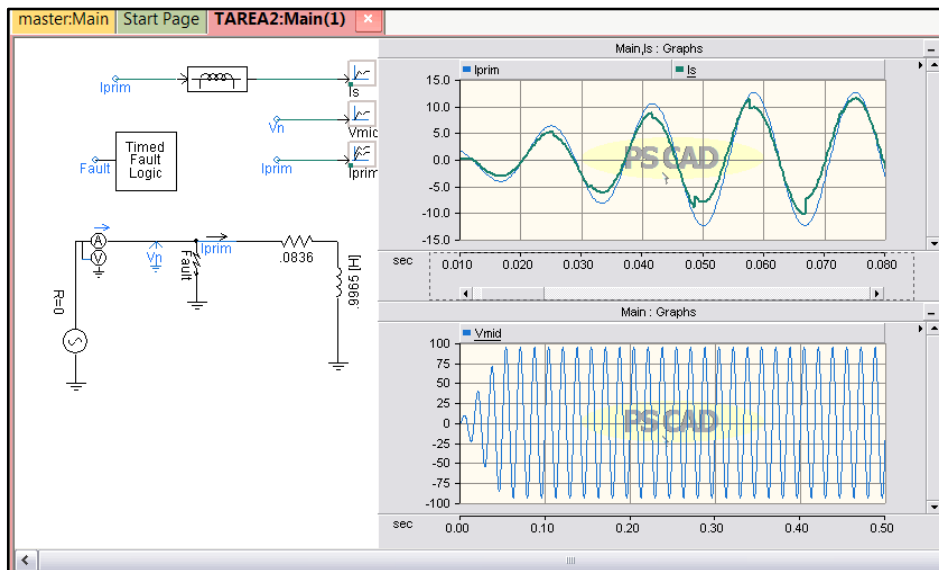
master:Main Start Page TAREA2:Main(1) ×

Iprim
Is
Vn
Vmid
Timed Fault Logic
Fault
Iprim
Iprim
Vn
Fault
A
V
R=0
.0836
.9966 [H]

Main,Is : Graphs
Iprim Is
15.0
10.0
5.0
0.0
-5.0
-10.0
-15.0
PSCAD
sec 0.010 0.020 0.030 0.040 0.050 0.060 0.070 0.080

Main : Graphs
Vmid
100
75
50
25
0
-25
-50
-75
-100
PSCAD
sec 0.00 0.10 0.20 0.30 0.40 0.50